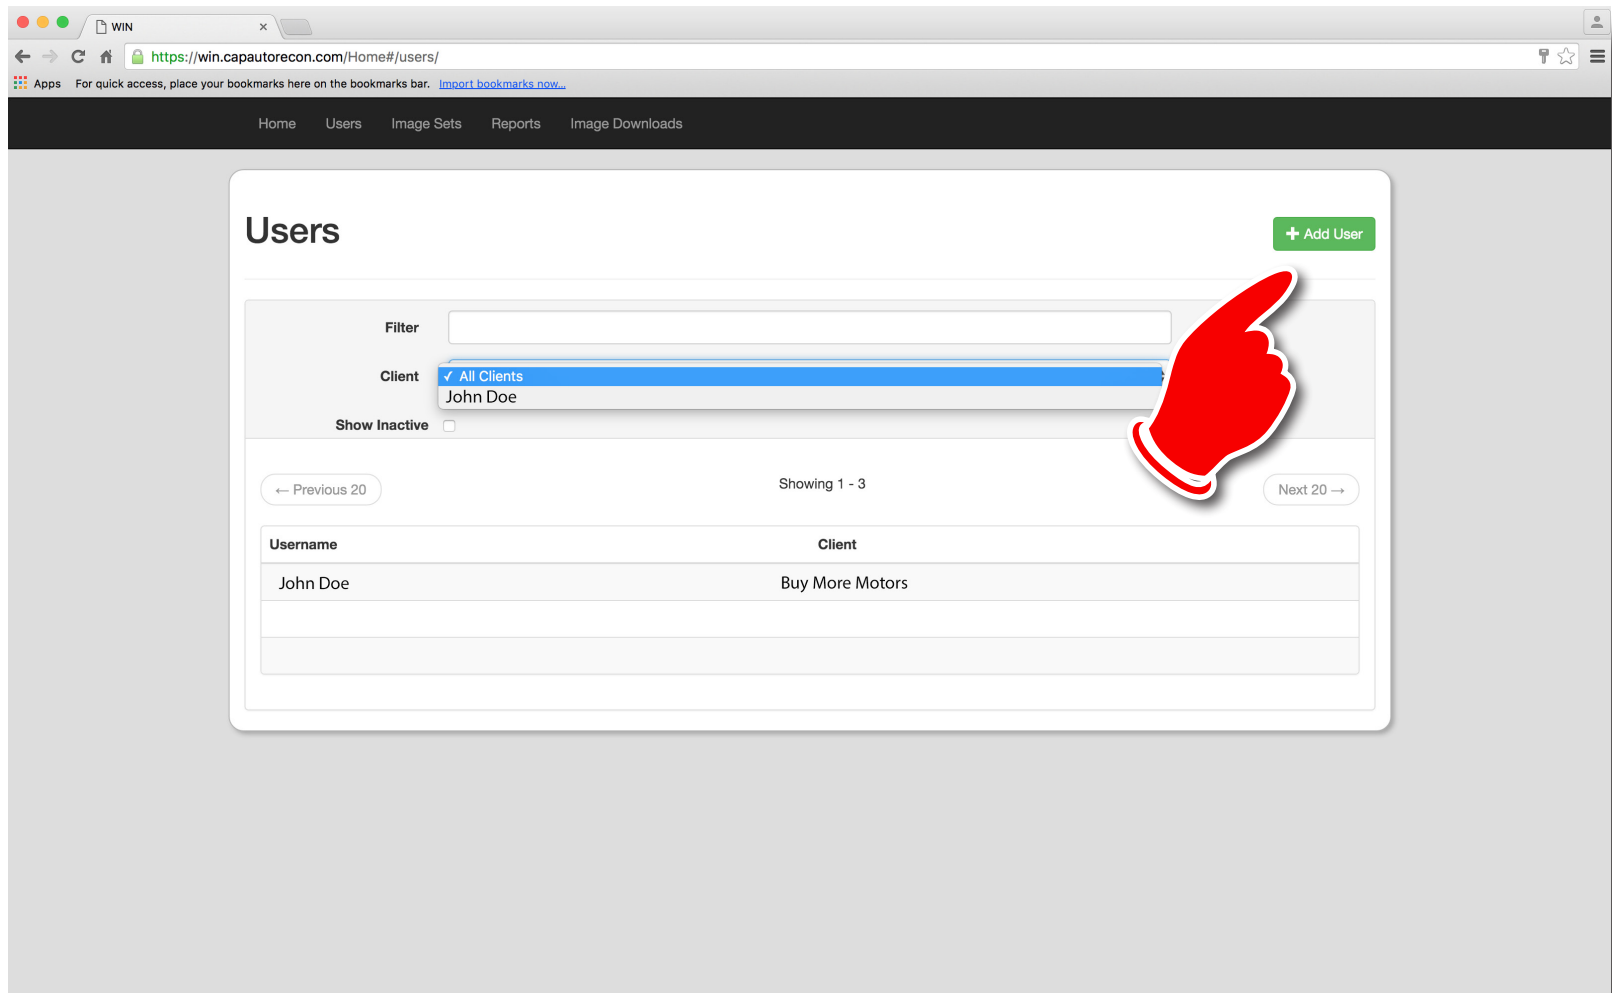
WIN ×

https://win.capautorecon.com/Home#/users/

Apps For quick access, place your bookmarks here on the bookmarks bar. Import bookmarks now...

Home Users Image Sets Reports Image Downloads

Users

+ Add User

Filter

Client ✓ All Clients
John Doe

Show Inactive

← Previous 20

Showing 1 - 3

Next 20 →

| Username | Client |
|---|---|
| John Doe | Buy More Motors |
| | |
| | |